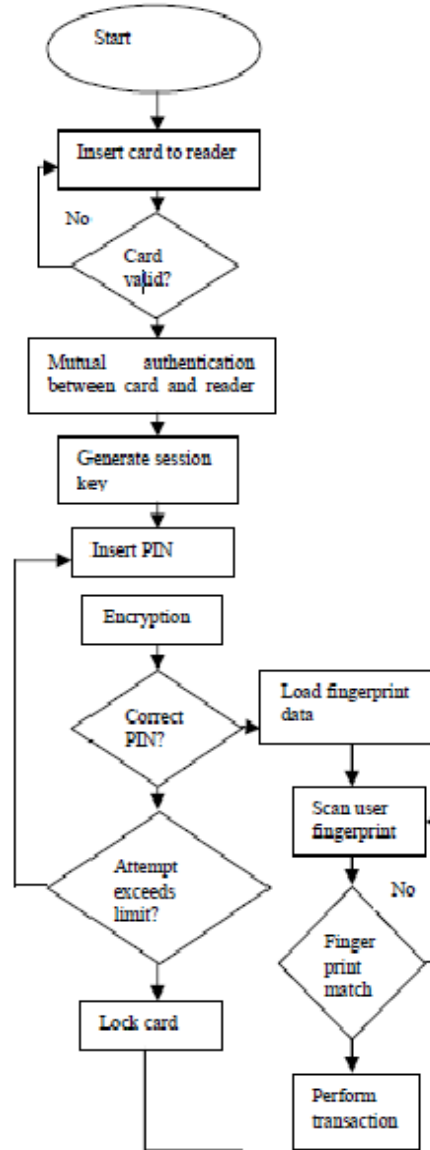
Start

Insert card to reader

No

Card valid?

Mutual authentication between card and reader

Generate session key

Insert PIN

Encryption

Correct PIN?

Load fingerprint data

Scan user fingerprint

No

Attempt exceeds limit?

Finger print match

Lock card

Perform transaction